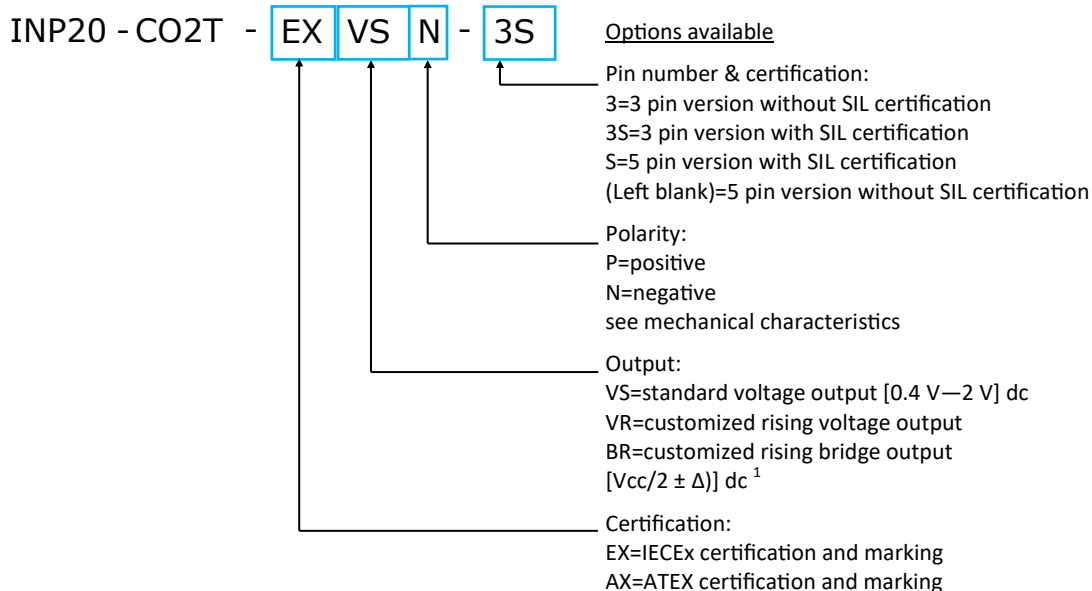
INP20 - CO2T - EX VS N - 3S

Options available

Pin number & certification:
3=3 pin version without SIL certification
3S=3 pin version with SIL certification
S=5 pin version with SIL certification
(Left blank)=5 pin version without SIL certification

Polarity:
P=positive
N=negative
see mechanical characteristics

Output:
VS=standard voltage output [0.4 V—2 V] dc
VR=customized rising voltage output
BR=customized rising bridge output
[Vcc/2 ± Δ)] dc $^1$

Certification:
EX=IECEx certification and marking
AX=ATEX certification and marking